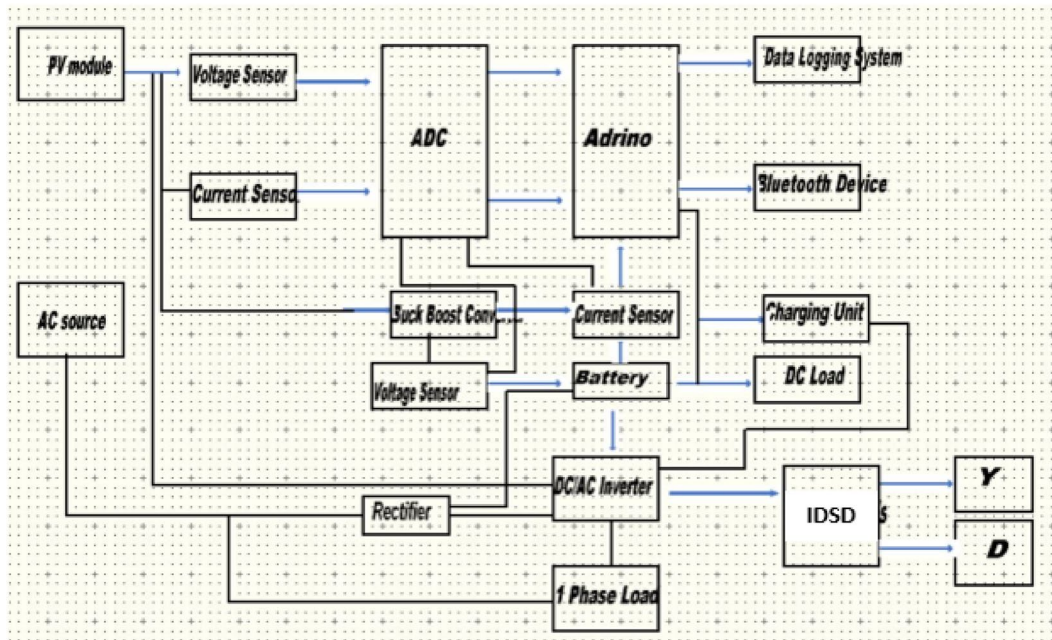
PV module
Voltage Sensor
ADC
Adrino
Data Logging System
Current Senso
Bluetooth Device
AC source
Buck Boost Conv.....
Current Sensor
Charging Unit
Voltage Sensor
Battery
DC Load
DC/AC Inverter
IDSD
S
Y
Rectifier
D
1 Phase Load